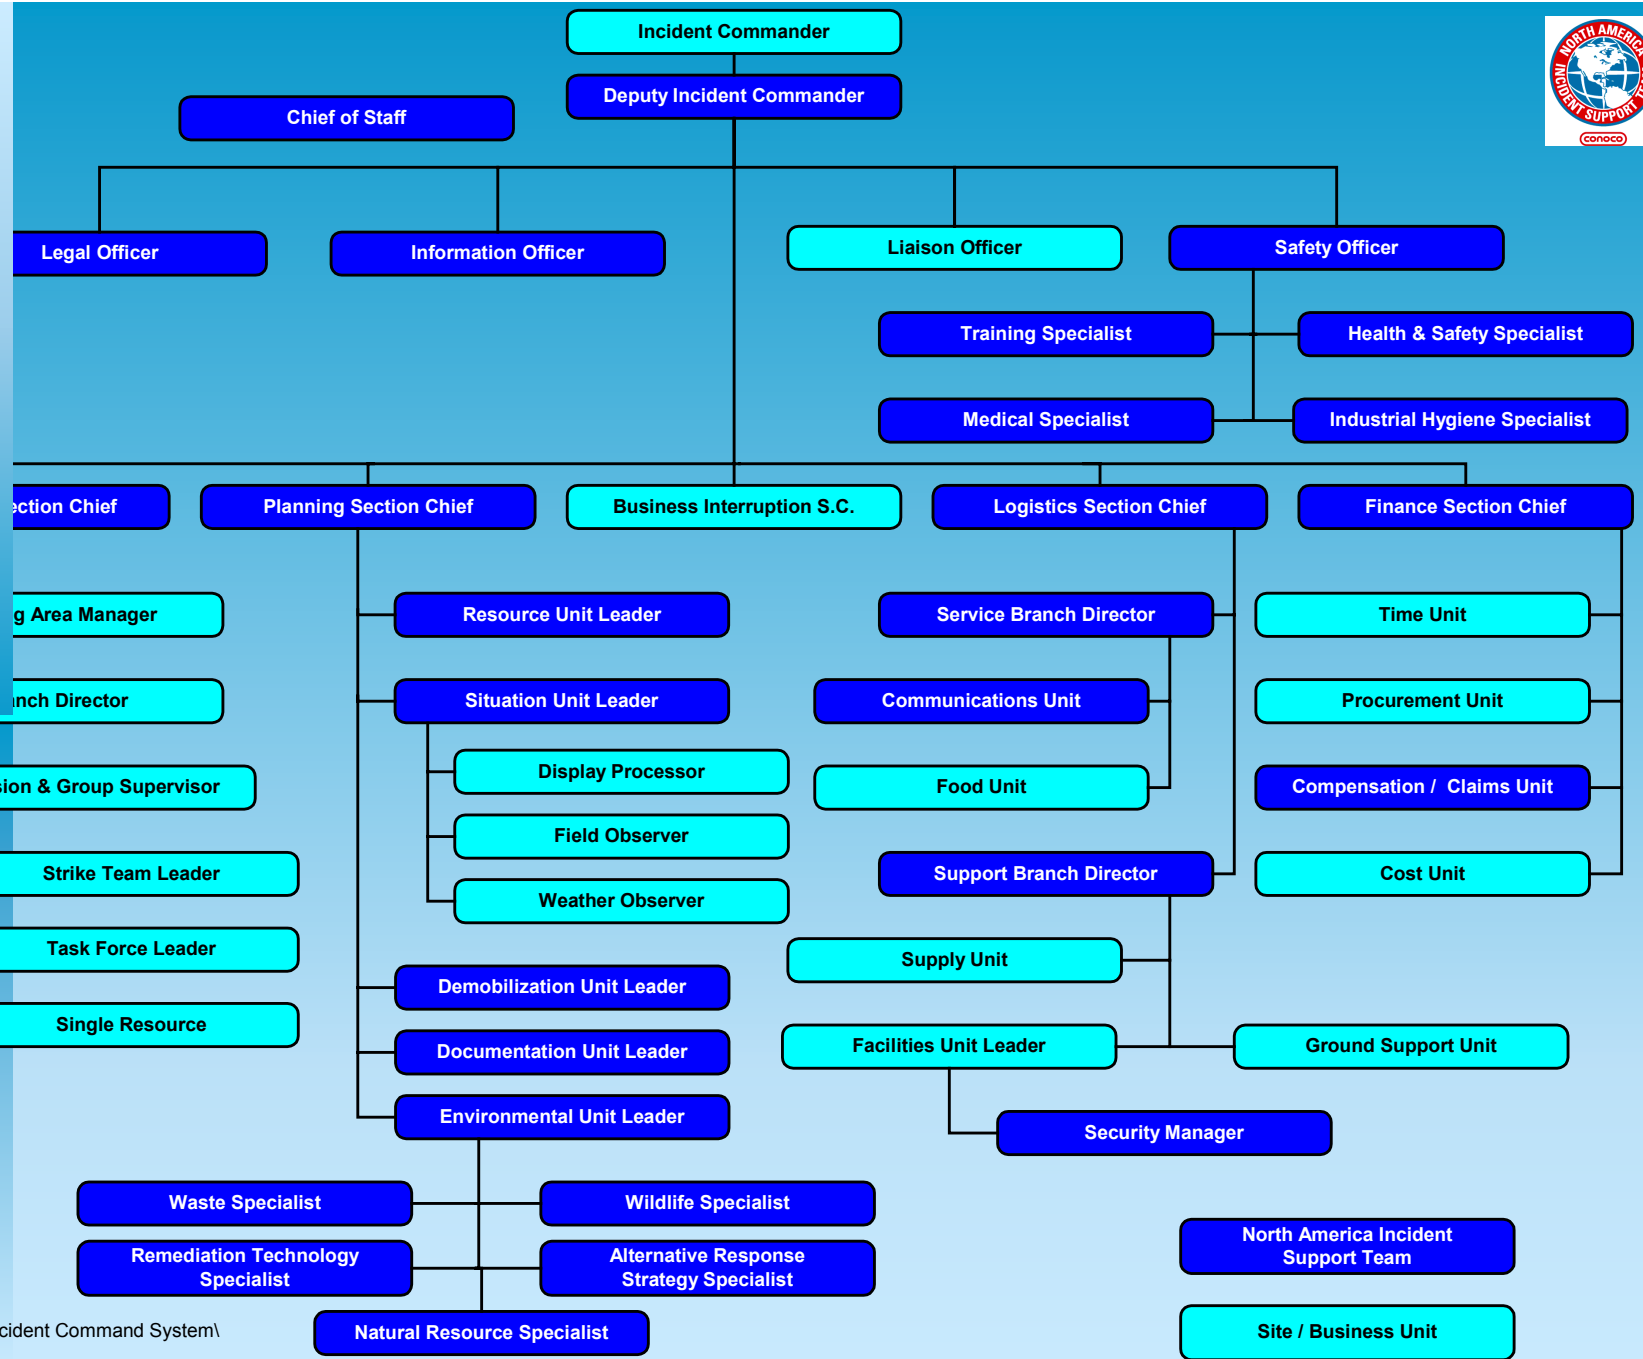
Incident Commander

Deputy Incident Commander

Chief of Staff

NORTH AMERICA INCIDENT SUPPORT TEAM
CONOCO

Legal Officer

Information Officer

Liaison Officer

Safety Officer

Training Specialist

Health & Safety Specialist

Medical Specialist

Industrial Hygiene Specialist

ection Chief

Planning Section Chief

Business Interruption S.C.

Logistics Section Chief

Finance Section Chief

g Area Manager

Resource Unit Leader

Service Branch Director

Time Unit

nch Director

Situation Unit Leader

Communications Unit

Procurement Unit

sion & Group Supervisor

Display Processor

Food Unit

Compensation / Claims Unit

Field Observer

Strike Team Leader

Weather Observer

Support Branch Director

Cost Unit

Task Force Leader

Supply Unit

Demobilization Unit Leader

Single Resource

Documentation Unit Leader

Facilities Unit Leader

Ground Support Unit

Environmental Unit Leader

Security Manager

Waste Specialist

Wildlife Specialist

Remediation Technology Specialist

Alternative Response Strategy Specialist

North America Incident Support Team

cident Command System\

Natural Resource Specialist

Site / Business Unit